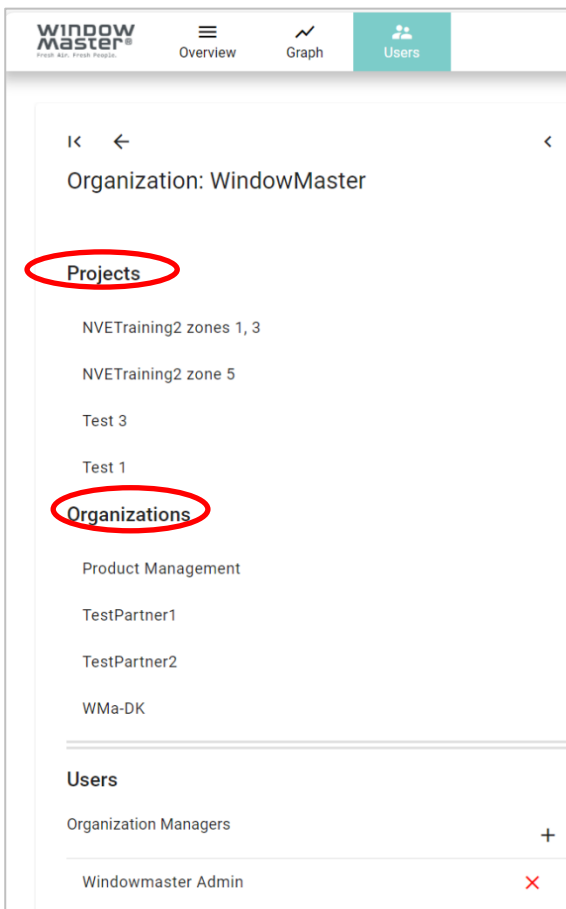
WINDOW MASTER®
Fresh Air. Fresh People.

Overview

Graph

Users

Organization: WindowMaster

Projects

NVETraining2 zones 1, 3

NVETraining2 zone 5

Test 3

Test 1

Organizations

Product Management

TestPartner1

TestPartner2

WMa-DK

Users

Organization Managers

+

Windowmaster Admin

✕